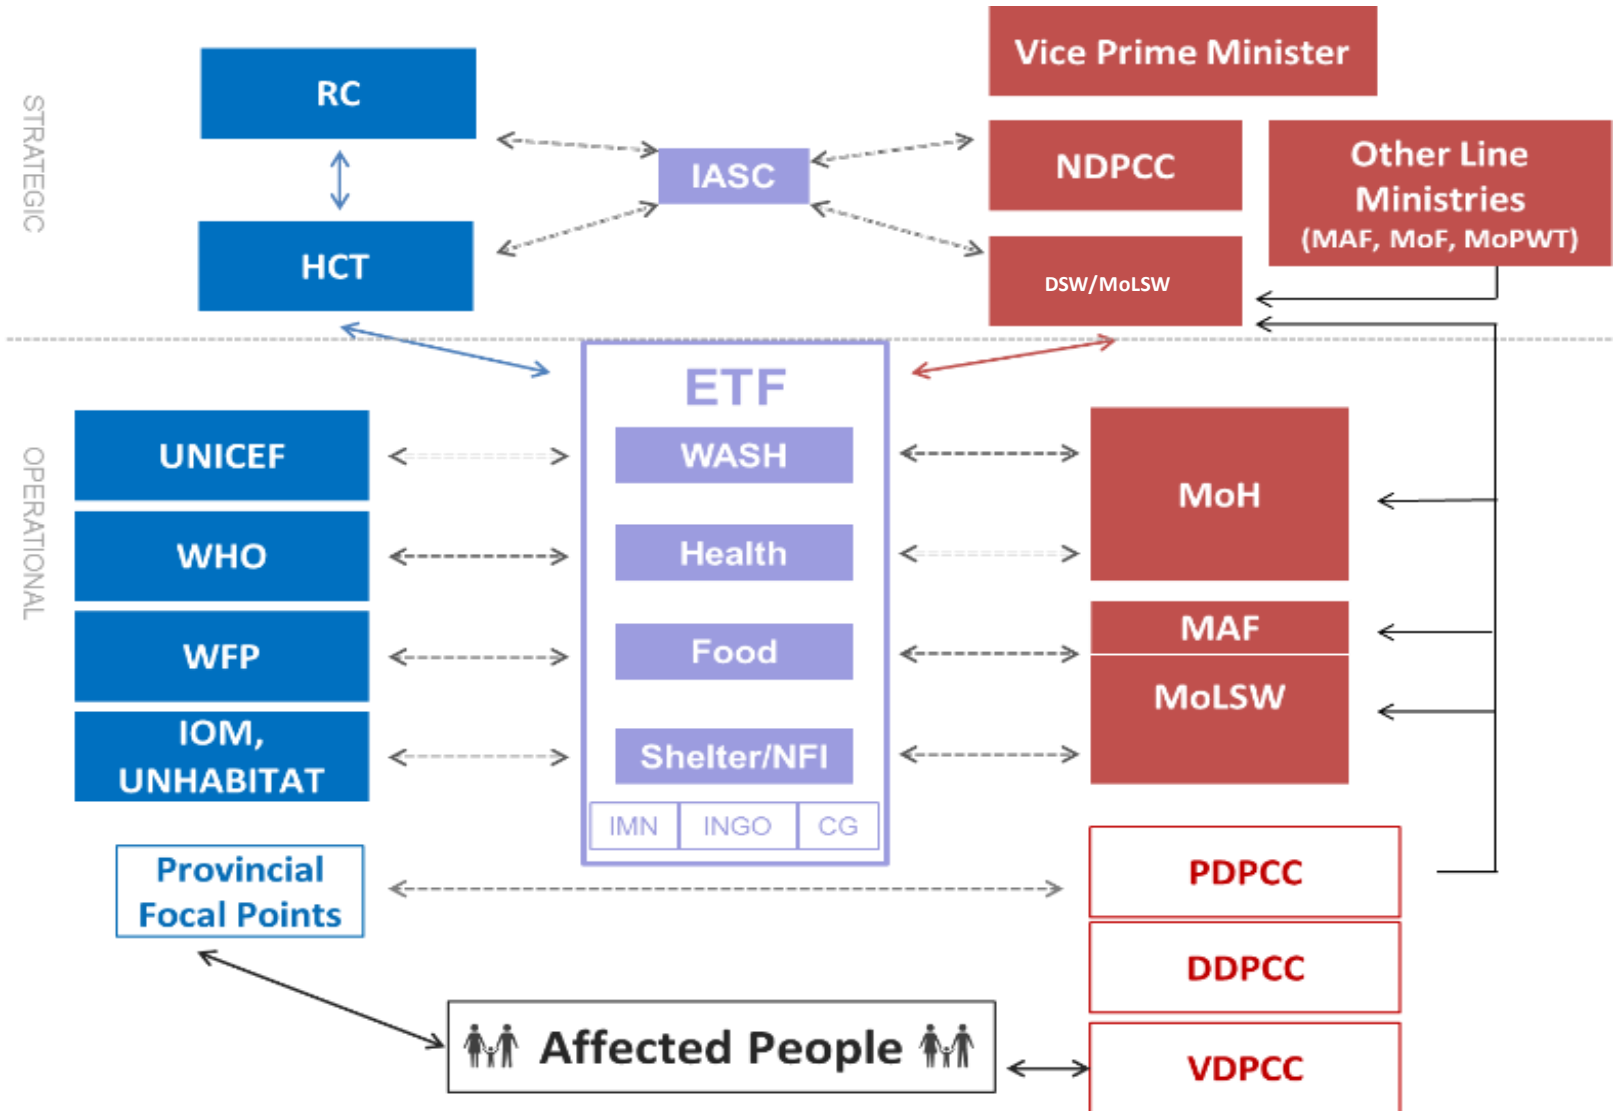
STRATEGIC

RC

HCT

IASC

Vice Prime Minister

NDPCC

Other Line Ministries (MAF, MoF, MoPWT)

DSW/MoLSW

OPERATIONAL

ETF

WASH

Health

Food

Shelter/NFI

IMN

INGO

CG

UNICEF

WHO

WFP

IOM, UNHABITAT

MoH

MAF

MoLSW

Provincial Focal Points

PDPCC

DDPCC

Affected People

VDPCC